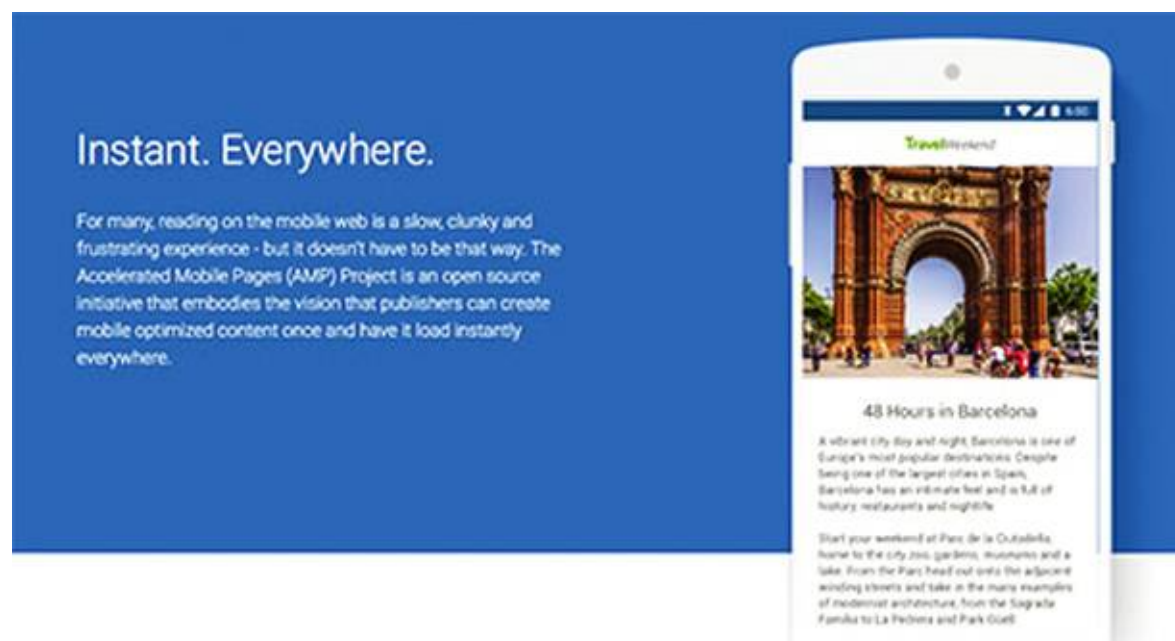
Instant. Everywhere.

For many, reading on the mobile web is a slow, clunky and frustrating experience - but it doesn't have to be that way. The Accelerated Mobile Pages (AMP) Project is an open source initiative that embodies the vision that publishers can create mobile optimized content once and have it load instantly everywhere.

6:00

TravelWeekend

48 Hours in Barcelona

A vibrant city day and night, Barcelona is one of Europe's most popular destinations. Despite being one of the largest cities in Spain, Barcelona has an intimate feel and is full of history, restaurants and nightlife.

Start your weekend at Parc de la Ciutadella, home to the city zoo, gardens, museums and a lake. From the Parc head out onto the adjacent winding streets and take in the many examples of modernist architecture, from the Sagrada Familia to La Pedrera and Park Güell.